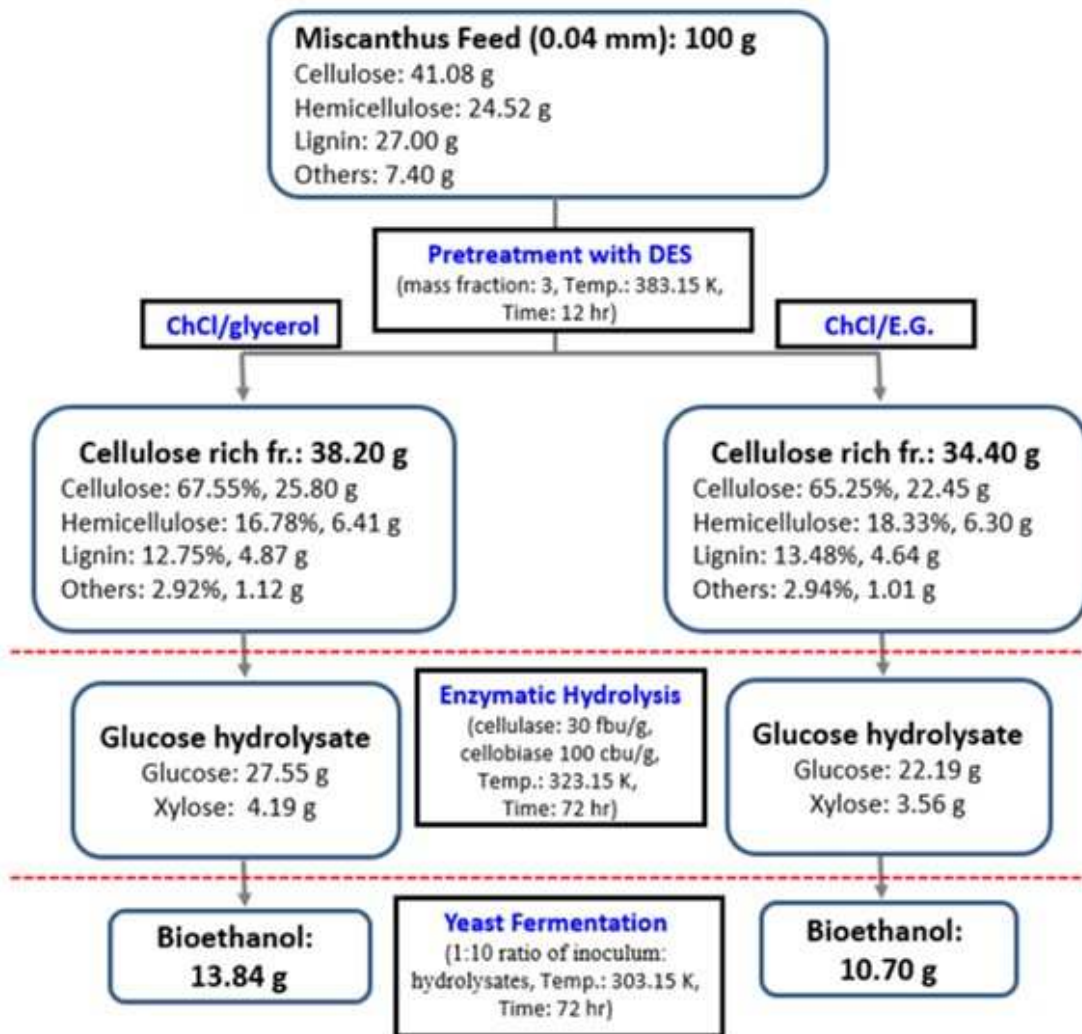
Miscanthus Feed (0.04 mm): 100 g
Cellulose: 41.08 g
Hemicellulose: 24.52 g
Lignin: 27.00 g
Others: 7.40 g

Pretreatment with DES
(mass fraction: 3, Temp.: 383.15 K, Time: 12 hr)

ChCl/glycerol

ChCl/E.G.

Cellulose rich fr.: 38.20 g
Cellulose: 67.55%, 25.80 g
Hemicellulose: 16.78%, 6.41 g
Lignin: 12.75%, 4.87 g
Others: 2.92%, 1.12 g

Cellulose rich fr.: 34.40 g
Cellulose: 65.25%, 22.45 g
Hemicellulose: 18.33%, 6.30 g
Lignin: 13.48%, 4.64 g
Others: 2.94%, 1.01 g

Glucose hydrolysate
Glucose: 27.55 g
Xylose: 4.19 g

Enzymatic Hydrolysis
(cellulase: 30 fbu/g, cellobiase 100 cbu/g, Temp.: 323.15 K, Time: 72 hr)

Glucose hydrolysate
Glucose: 22.19 g
Xylose: 3.56 g

Bioethanol:
13.84 g

Yeast Fermentation
(1:10 ratio of inoculum: hydrolysates, Temp.: 303.15 K, Time: 72 hr)

Bioethanol:
10.70 g